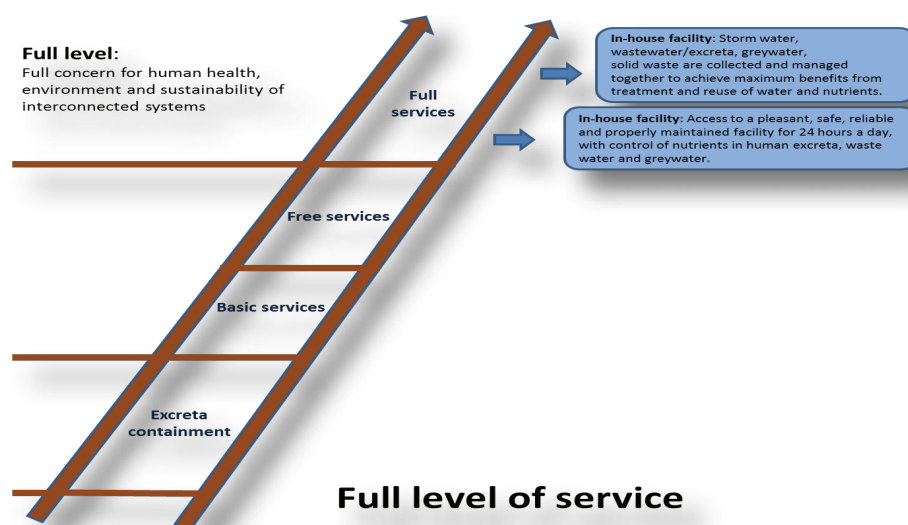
Full level:
Full concern for human health, environment and sustainability of interconnected systems

Full services

In-house facility: Storm water, wastewater/excreta, greywater, solid waste are collected and managed together to achieve maximum benefits from treatment and reuse of water and nutrients.

In-house facility: Access to a pleasant, safe, reliable and properly maintained facility for 24 hours a day, with control of nutrients in human excreta, waste water and greywater.

Free services

Basic services

Excreta containment

Full level of service